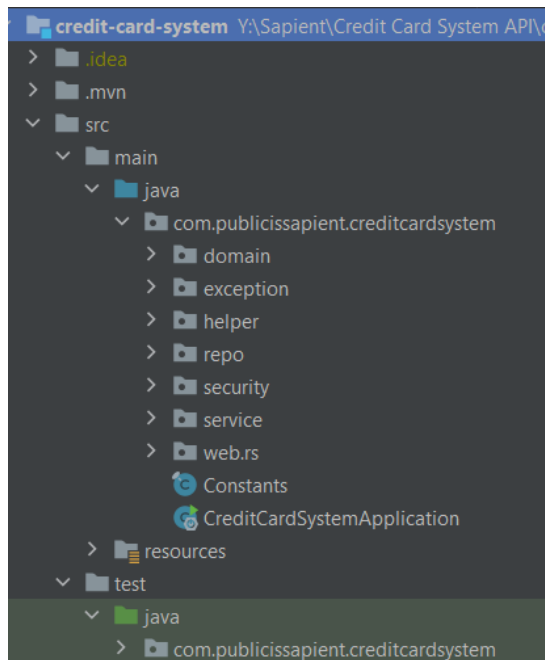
credit-card-system Y:\Sapient\Credit Card System API\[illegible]
.idea
.mvn
src
main
java
com.publicissapient.creditcardsystem
domain
exception
helper
repo
security
service
web.rs
Constants
CreditCardSystemApplication
resources
test
java
com.publicissapient.creditcardsystem